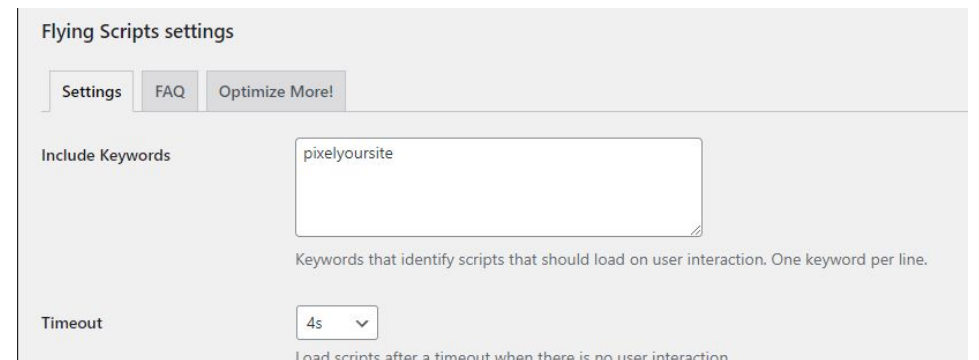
Flying Scripts settings

Settings FAQ Optimize More!

Include Keywords

pixelyoursite

Keywords that identify scripts that should load on user interaction. One keyword per line.

Timeout

4s

Load scripts after a timeout when there is no user interaction